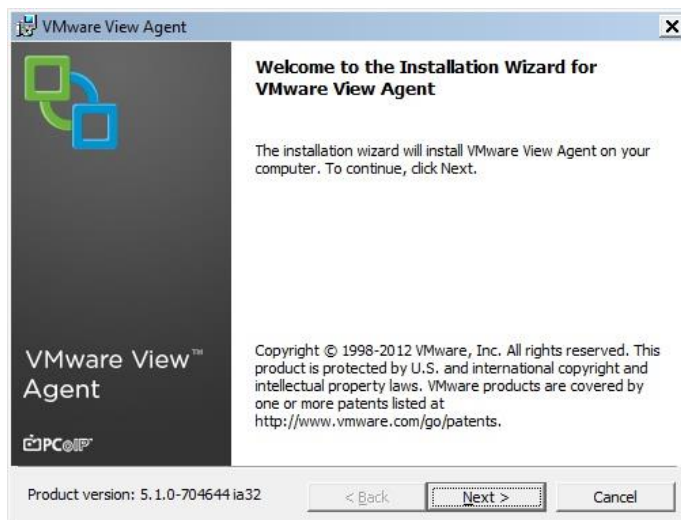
VMware View Agent

Welcome to the Installation Wizard for VMware View Agent

The installation wizard will install VMware View Agent on your computer. To continue, click Next.

VMware View™ Agent

PCoIP

Copyright © 1998-2012 VMware, Inc. All rights reserved. This product is protected by U.S. and international copyright and intellectual property laws. VMware products are covered by one or more patents listed at http://www.vmware.com/go/patents.

Product version: 5.1.0-704644 ia32

< Back

Next >

Cancel